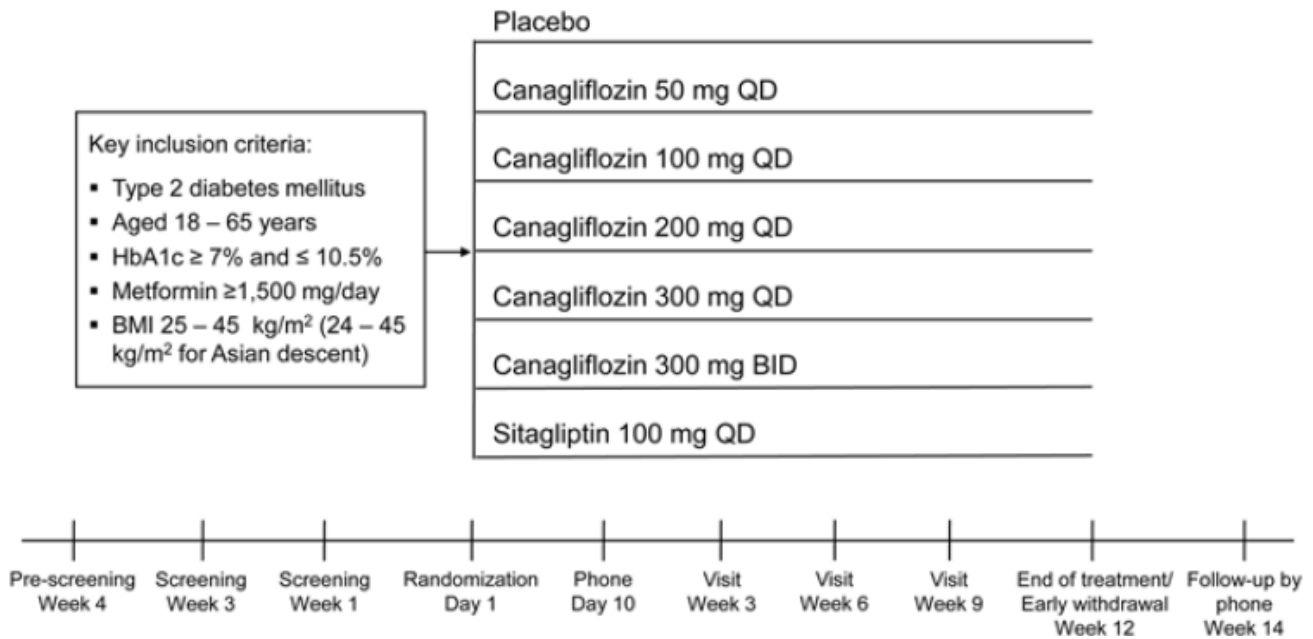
Key inclusion criteria:
- Type 2 diabetes mellitus
- Aged 18 – 65 years
- HbA1c ≥ 7% and ≤ 10.5%
- Metformin ≥1,500 mg/day
- BMI 25 – 45 kg/m$^2$ (24 – 45 kg/m$^2$ for Asian descent)

Placebo

Canagliflozin 50 mg QD

Canagliflozin 100 mg QD

Canagliflozin 200 mg QD

Canagliflozin 300 mg QD

Canagliflozin 300 mg BID

Sitagliptin 100 mg QD

Pre-screening Week 4

Screening Week 3

Screening Week 1

Randomization Day 1

Phone Day 10

Visit Week 3

Visit Week 6

Visit Week 9

End of treatment/ Early withdrawal Week 12

Follow-up by phone Week 14